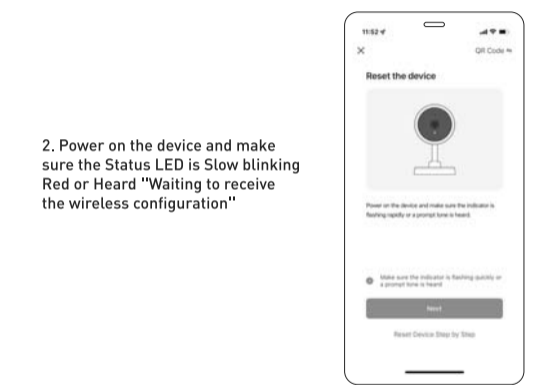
2. Power on the device and make sure the Status LED is Slow blinking Red or Heard "Waiting to receive the wireless configuration"

11:52

×

QR Code

Reset the device

Power on the device and make sure the indicator is flashing rapidly or a prompt tone is heard.

Make sure the indicator is flashing quickly or a prompt tone is heard

Next

Reset Device Step by Step